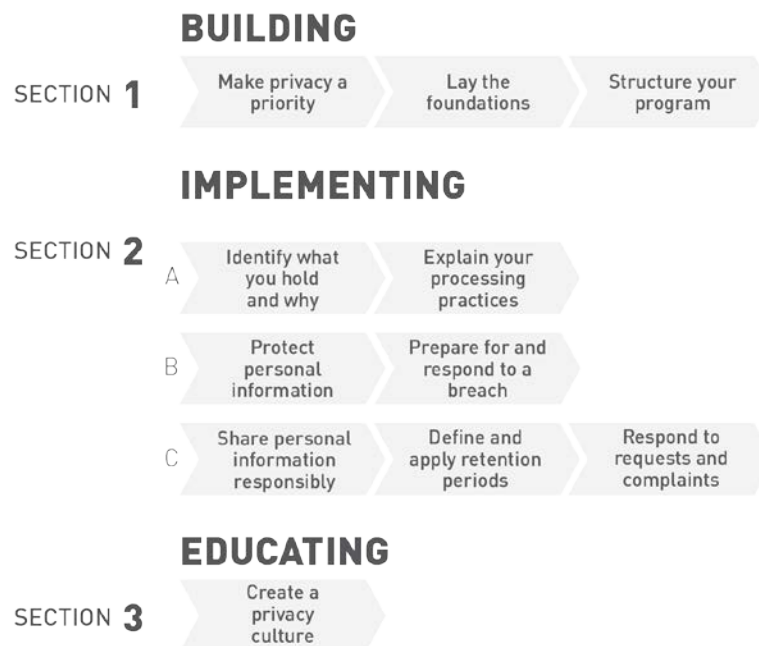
BUILDING

SECTION 1

Make privacy a priority

Lay the foundations

Structure your program

IMPLEMENTING

SECTION 2

A

Identify what you hold and why

Explain your processing practices

B

Protect personal information

Prepare for and respond to a breach

C

Share personal information responsibly

Define and apply retention periods

Respond to requests and complaints

EDUCATING

SECTION 3

Create a privacy culture